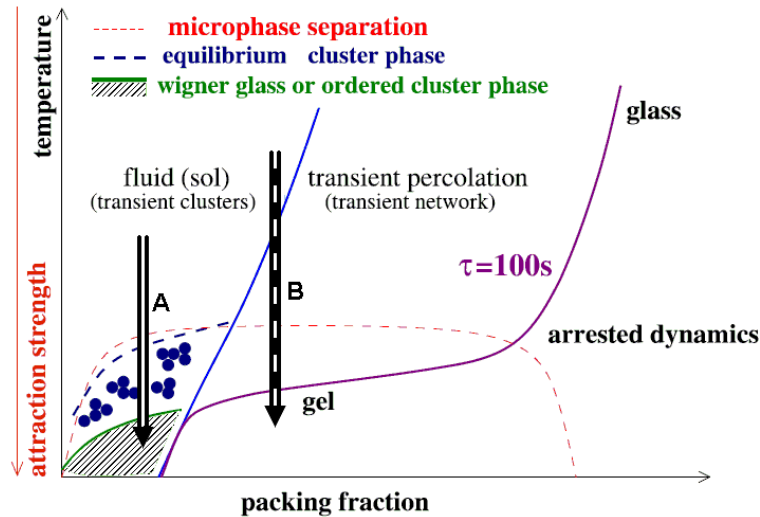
microphase separation
equilibrium cluster phase
wigner glass or ordered cluster phase

temperature

attraction strength

fluid (sol)
(transient clusters)

transient percolation
(transient network)

glass

$\tau$=100s

A

B

arrested dynamics

gel

packing fraction